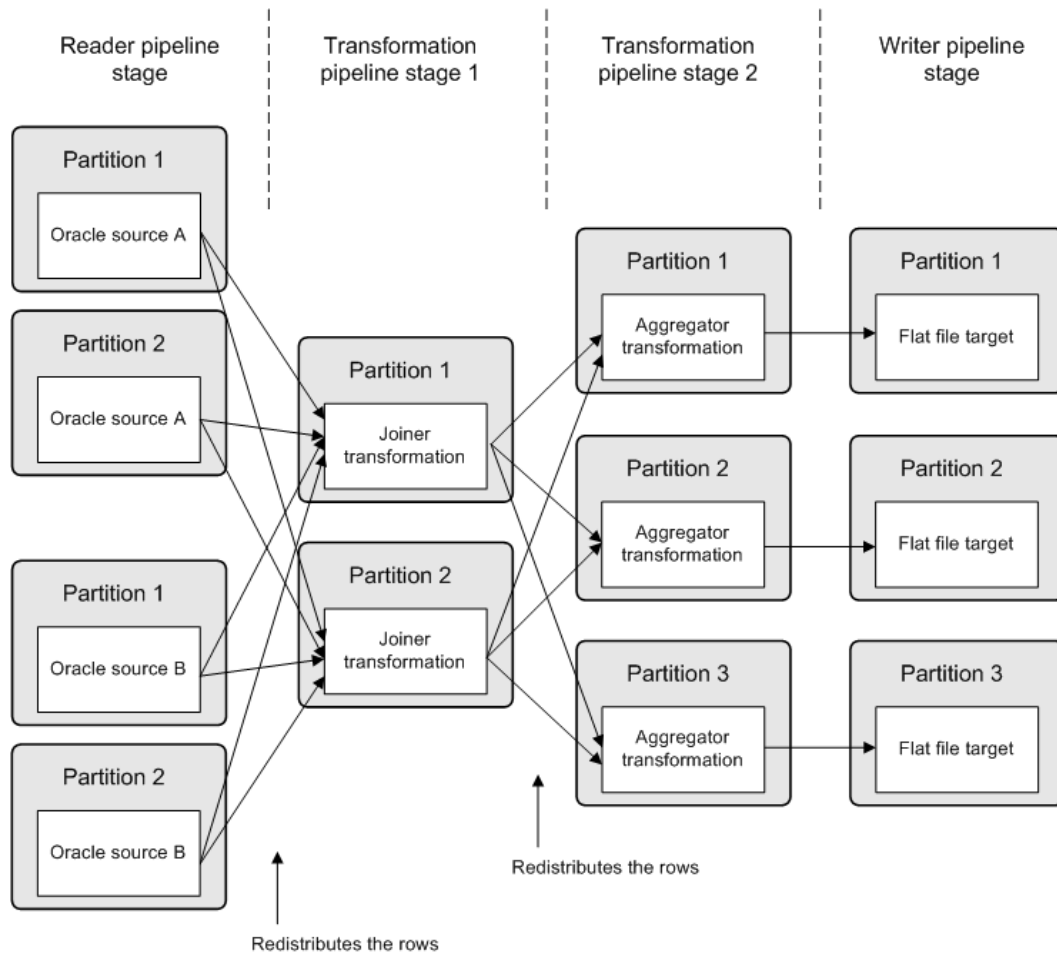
Reader pipeline stage

Transformation pipeline stage 1

Transformation pipeline stage 2

Writer pipeline stage

Partition 1
Oracle source A

Partition 2
Oracle source A

Partition 1
Oracle source B

Partition 2
Oracle source B

Partition 1
Joiner transformation

Partition 2
Joiner transformation

Partition 1
Aggregator transformation

Partition 2
Aggregator transformation

Partition 3
Aggregator transformation

Partition 1
Flat file target

Partition 2
Flat file target

Partition 3
Flat file target

Redistributes the rows

Redistributes the rows